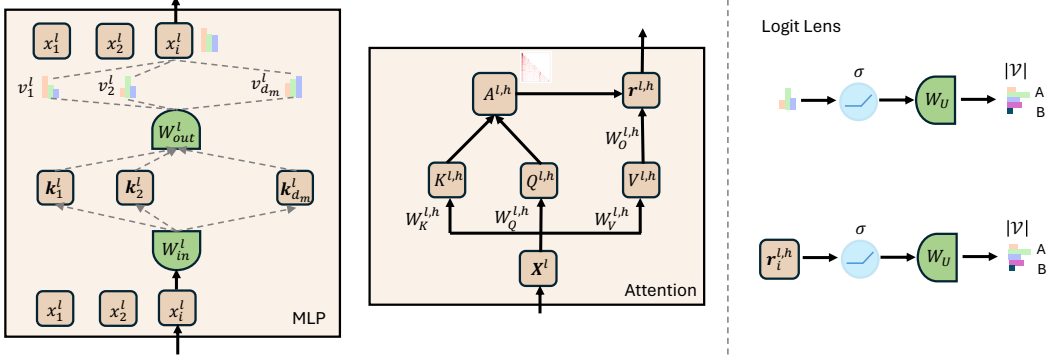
$x_1^l$ $x_2^l$ $x_i^l$

$v_1^l$ $v_2^l$ $v_{d_m}^l$

$W_{out}^l$

$\boldsymbol{k}_1^l$ $\boldsymbol{k}_2^l$ $\boldsymbol{k}_{d_m}^l$

$W_{in}^l$

$x_1^l$ $x_2^l$ $x_i^l$

MLP

$A^{l,h}$ $\boldsymbol{r}^{l,h}$

$W_O^{l,h}$

$K^{l,h}$ $Q^{l,h}$ $V^{l,h}$

$W_K^{l,h}$ $W_Q^{l,h}$ $W_V^{l,h}$

$\boldsymbol{X}^l$

Attention

Logit Lens

$\sigma$ $W_U$ $|\mathcal{V}|$ A B

$\boldsymbol{r}_i^{l,h}$ $\sigma$ $W_U$ $|\mathcal{V}|$ A B